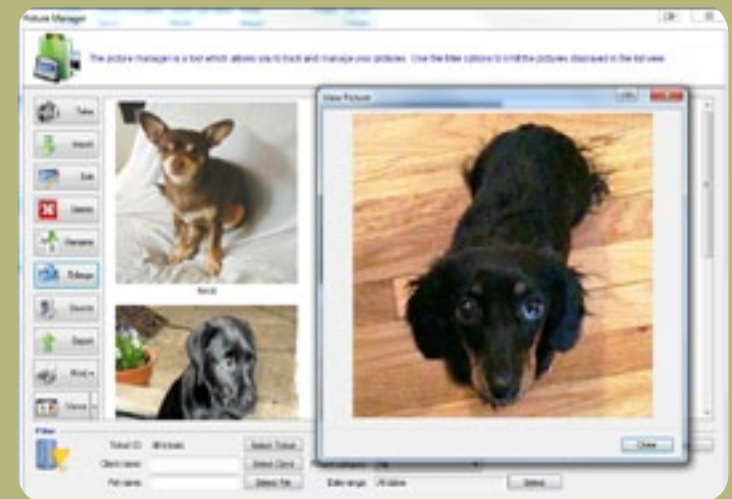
Picture Manager

The picture manager is a tool which allows you to track and manage your pictures. Use the filter options to limit the pictures displayed in the list view.

Take

Import

Edit

Delete

Rename

Enlarge

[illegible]

Export

Print

Views

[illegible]

View Picture

Close

Filter

Ticket ID: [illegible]

Select Ticket

Client name:

Select Client

Pet name:

Select Pet

Date range: All dates

Select